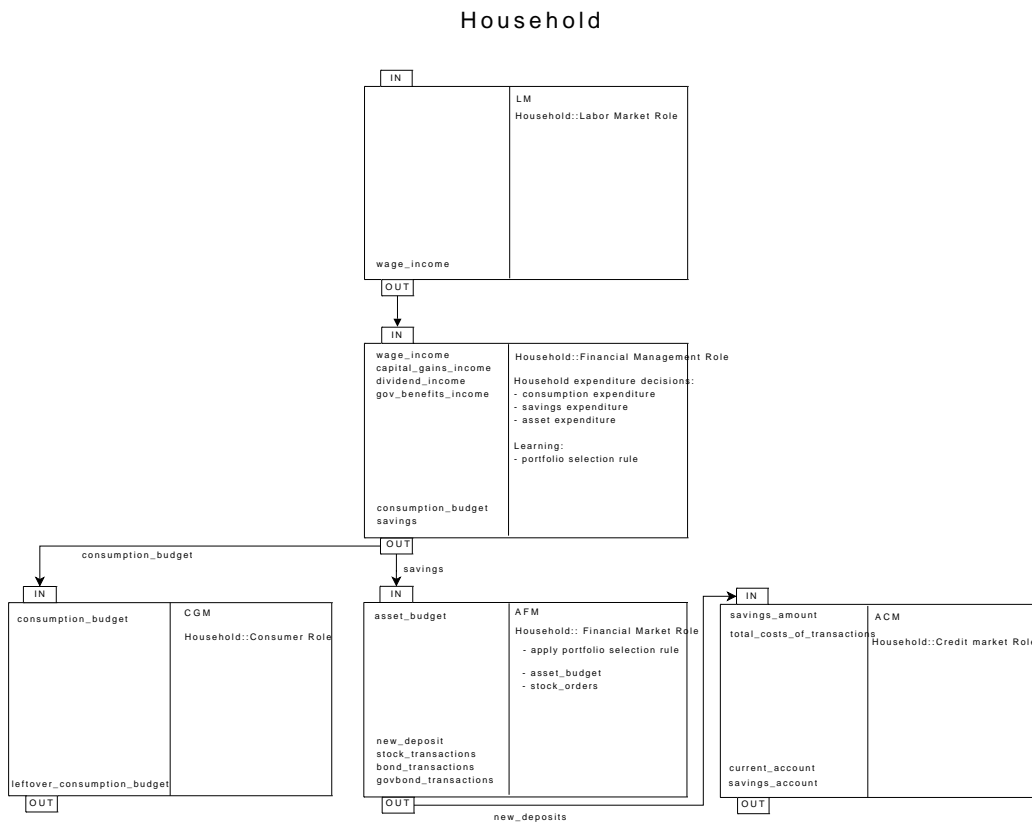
Household

IN
LM
Household::Labor Market Role
wage_income
OUT

IN
wage_income
capital_gains_income
dividend_income
gov_benefits_income
Household::Financial Management Role
Household expenditure decisions:
- consumption expenditure
- savings expenditure
- asset expenditure
Learning:
- portfolio selection rule
consumption_budget
savings
OUT

consumption_budget
savings

IN
consumption_budget
CGM
Household::Consumer Role
leftover_consumption_budget
OUT

IN
asset_budget
AFM
Household:: Financial Market Role
- apply portfolio selection rule
- asset_budget
- stock_orders
new_deposit
stock_transactions
bond_transactions
govbond_transactions
OUT

new_deposits

IN
savings_amount
total_costs_of_transactions
ACM
Household::Credit market Role
current_account
savings_account
OUT